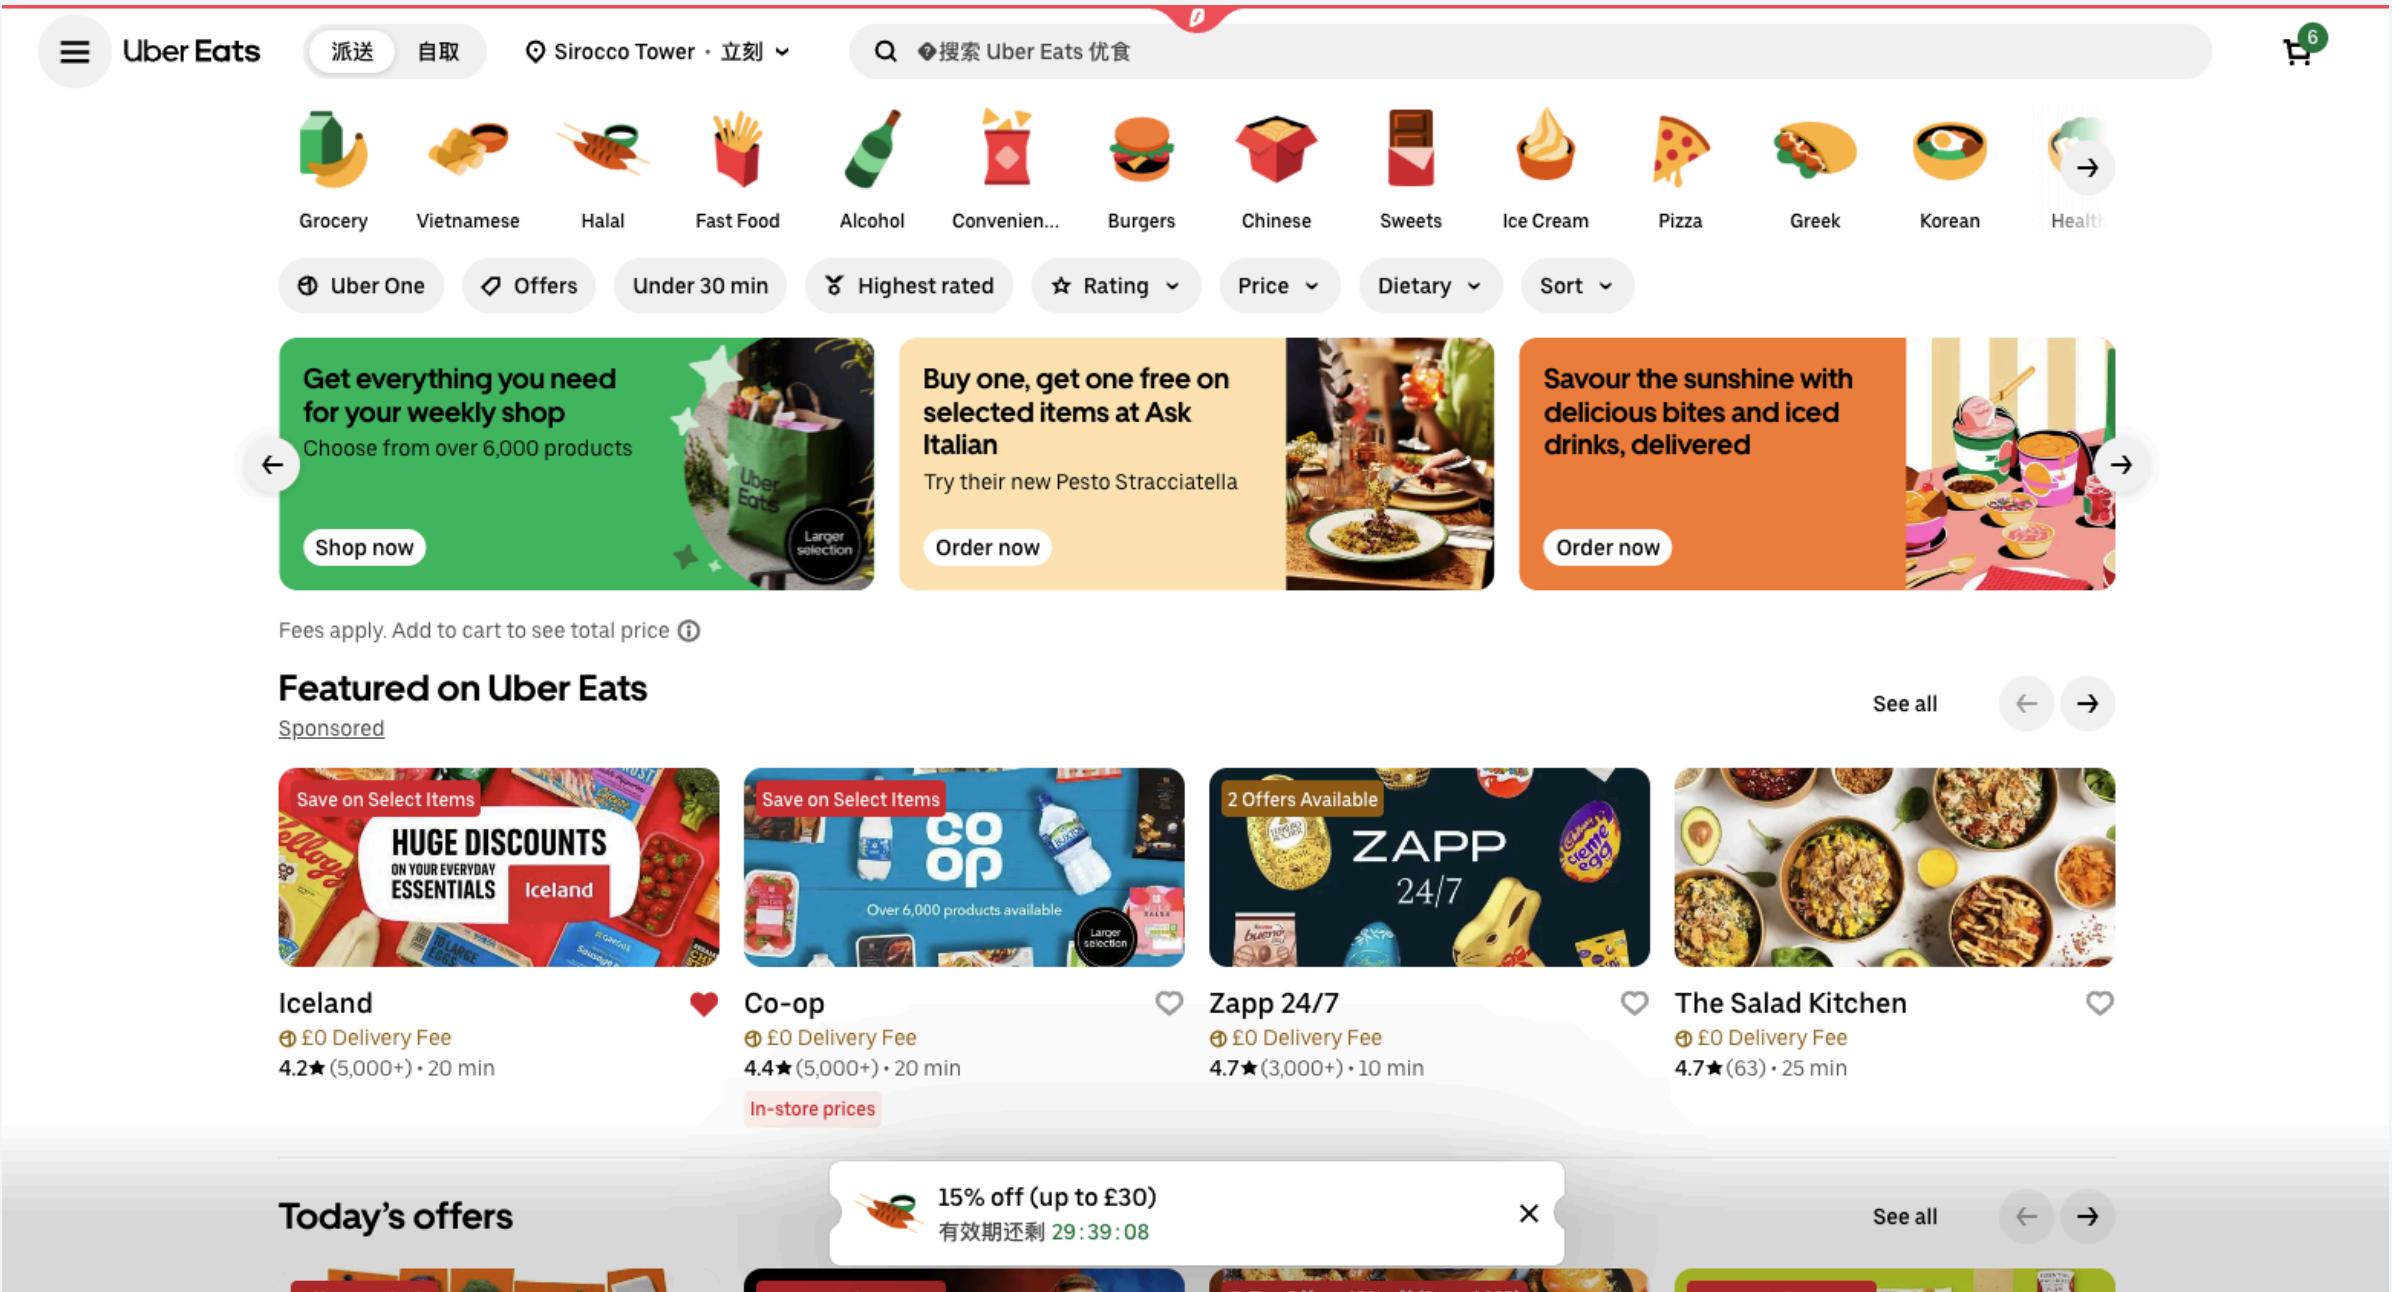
Uber Eats 派送 自取 Sirocco Tower · 立刻

搜索 Uber Eats 优食

6

Grocery Vietnamese Halal Fast Food Alcohol Convenien... Burgers Chinese Sweets Ice Cream Pizza Greek Korean Healt

Uber One Offers Under 30 min Highest rated Rating Price Dietary Sort

Get everything you need for your weekly shop
Choose from over 6,000 products
Shop now
Uber Eats
Larger selection

Buy one, get one free on selected items at Ask Italian
Try their new Pesto Stracciatella
Order now

Savour the sunshine with delicious bites and iced drinks, delivered
Order now

Fees apply. Add to cart to see total price

Featured on Uber Eats
Sponsored
See all

Save on Select Items
HUGE DISCOUNTS ON YOUR EVERYDAY ESSENTIALS Iceland
Iceland
£0 Delivery Fee
4.2★ (5,000+) • 20 min

Save on Select Items
co op
Over 6,000 products available
Larger selection
Co-op
£0 Delivery Fee
4.4★ (5,000+) • 20 min
In-store prices

2 Offers Available
ZAPP 24/7
Zapp 24/7
£0 Delivery Fee
4.7★ (3,000+) • 10 min

The Salad Kitchen
£0 Delivery Fee
4.7★ (63) • 25 min

Today's offers
15% off (up to £30)
有效期还剩 29:39:08
See all